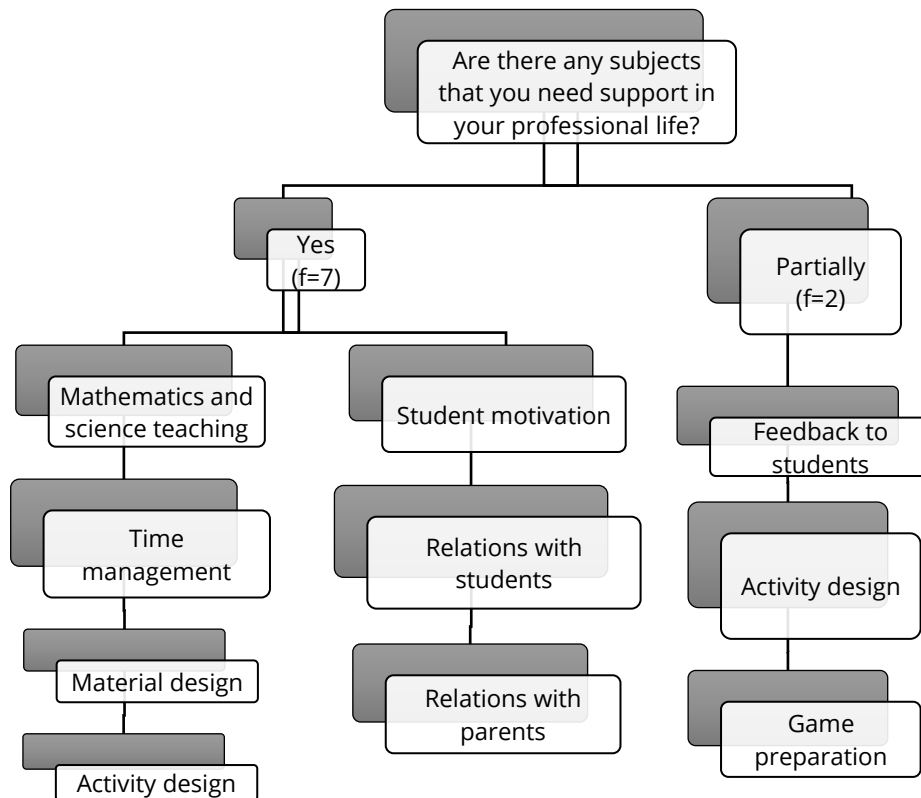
Are there any subjects that you need support in your professional life?

Yes
(f=7)

Partially
(f=2)

Mathematics and science teaching

Time management

Material design

Activity design

Student motivation

Relations with students

Relations with parents

Feedback to students

Activity design

Game preparation